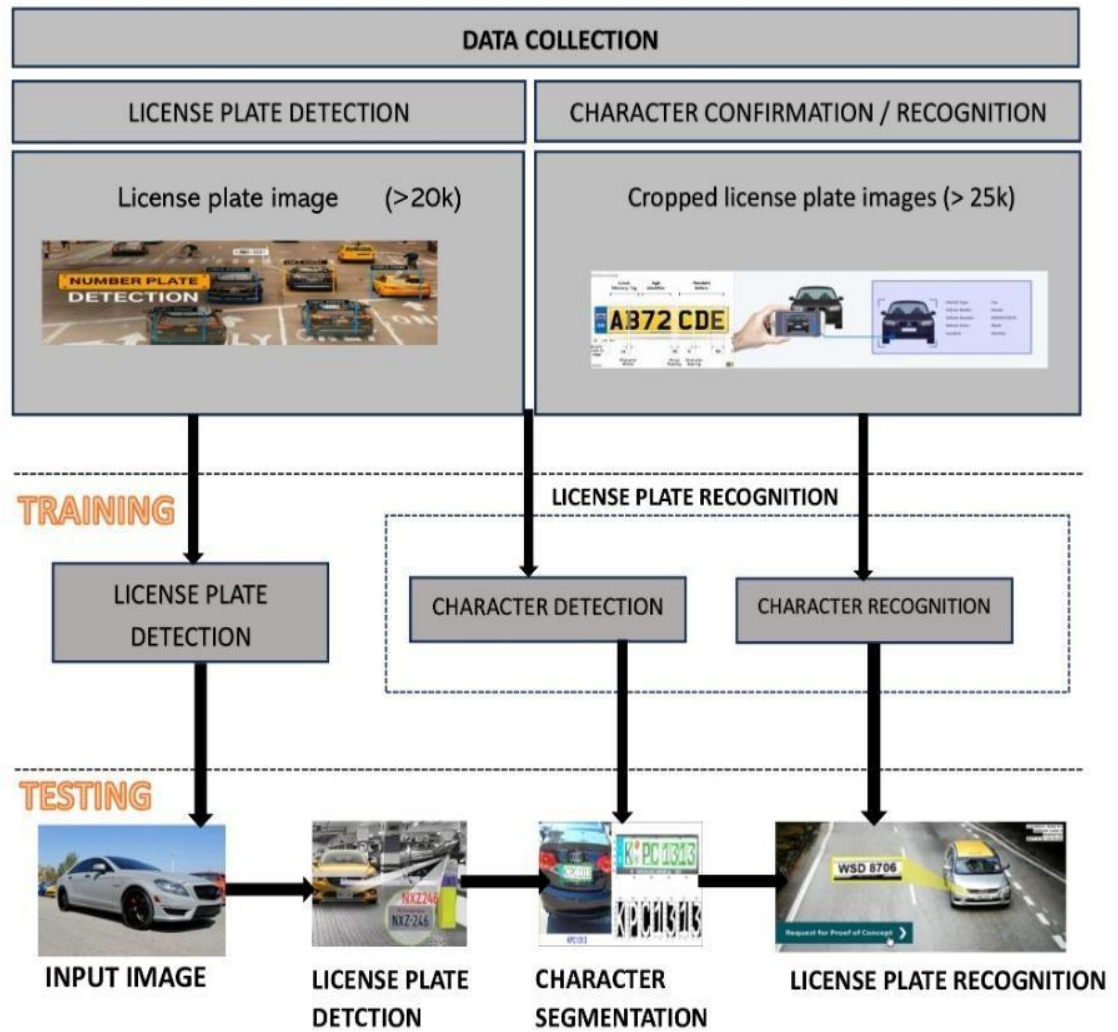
DATA COLLECTION

LICENSE PLATE DETECTION

CHARACTER CONFIRMATION / RECOGNITION

License plate image (>20k)

NUMBER PLATE DETECTION

Cropped license plate images (> 25k)

AB72 CDE

TRAINING

LICENSE PLATE RECOGNITION

LICENSE PLATE DETECTION

CHARACTER DETECTION

CHARACTER RECOGNITION

TESTING

NXZ-246

KPC1313

WSD 8706

Request for Proof of Concept

INPUT IMAGE

LICENSE PLATE DETCTION

CHARACTER SEGMENTATION

LICENSE PLATE RECOGNITION